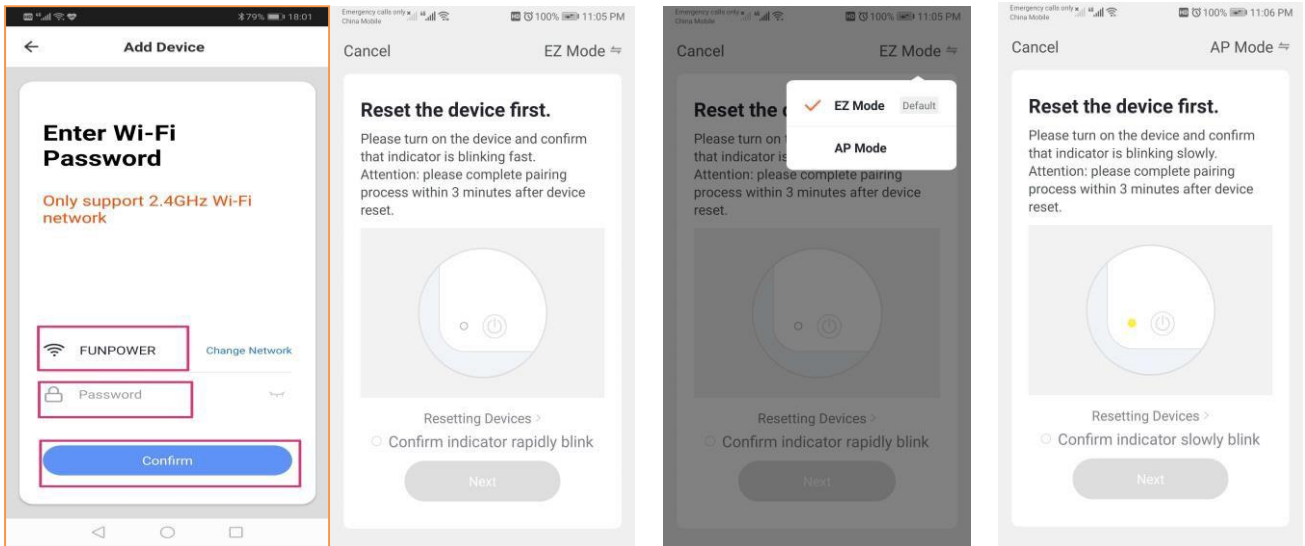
79% 18:01

Add Device

Enter Wi-Fi Password

Only support 2.4GHz Wi-Fi network

FUNPOWER

Change Network

Password

Confirm

Emergency calls only China Mobile

100% 11:05 PM

Cancel

EZ Mode

Reset the device first.

Please turn on the device and confirm that indicator is blinking fast. Attention: please complete pairing process within 3 minutes after device reset.

Resetting Devices >

Confirm indicator rapidly blink

Next

Emergency calls only China Mobile

100% 11:05 PM

Cancel

EZ Mode

EZ Mode Default

AP Mode

Reset the

Please turn on

that indicator is

Attention: please complete pairing process within 3 minutes after device reset.

Resetting Devices >

Confirm indicator rapidly blink

Next

Emergency calls only China Mobile

100% 11:06 PM

Cancel

AP Mode

Reset the device first.

Please turn on the device and confirm that indicator is blinking slowly. Attention: please complete pairing process within 3 minutes after device reset.

Resetting Devices >

Confirm indicator slowly blink

Next